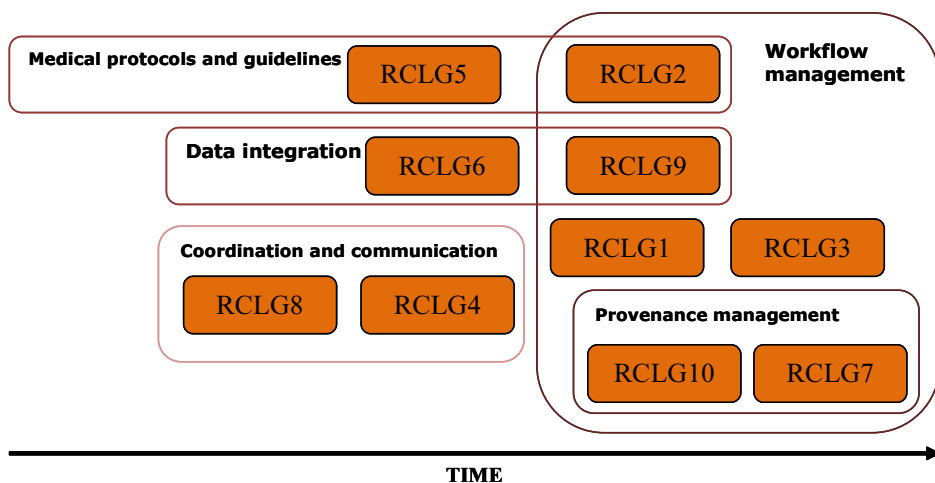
Medical protocols and guidelines

RCLG5

RCLG2

Workflow management

Data integration

RCLG6

RCLG9

Coordination and communication

RCLG8

RCLG4

RCLG1

RCLG3

Provenance management

RCLG10

RCLG7

TIME